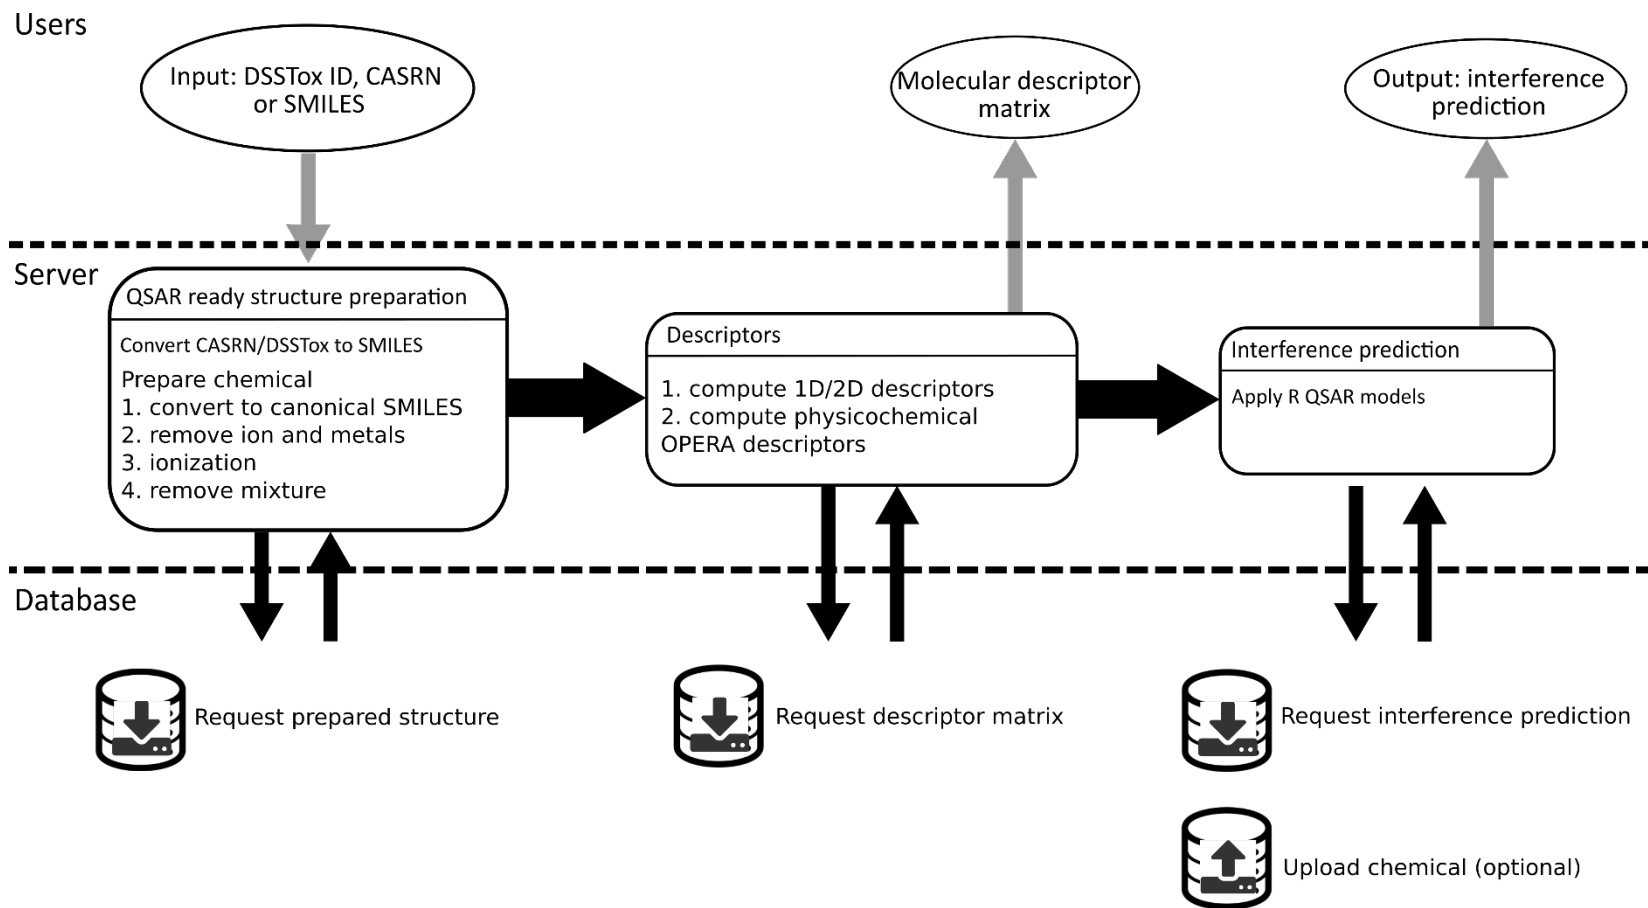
Users

Input: DSSTox ID, CASRN or SMILES

Molecular descriptor matrix

Output: interference prediction

Server

QSAR ready structure preparation

Convert CASRN/DSSTox to SMILES

Prepare chemical
1. convert to canonical SMILES
2. remove ion and metals
3. ionization
4. remove mixture

Descriptors

1. compute 1D/2D descriptors
2. compute physicochemical OPERA descriptors

Interference prediction

Apply R QSAR models

Database

Request prepared structure

Request descriptor matrix

Request interference prediction

Upload chemical (optional)